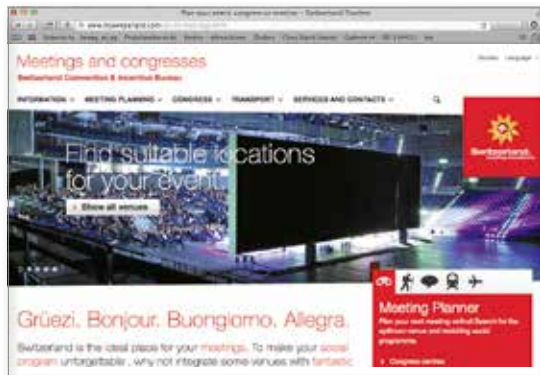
Plan your event, congress or incentive - Switzerland Tourism

www.myswitzerland.com

Meetings and congresses

Switzerland Convention & Incentive Bureau

INFORMATION ▾ MEETING PLANNING ▾ CONGRESS ▾ TRANSPORT ▾ SERVICES AND CONTACTS ▾

Find suitable locations for your event.

Show all venues

Switzerland.

Grüezi. Bonjour. Buongiorno. Allegra.

Switzerland is the ideal place for your meetings. To make your social program unforgettable, why not integrate some venues with fantastic

Meeting Planner

Plan your next meeting online! Search for the optimum venue and matching social programme.

Congress centres